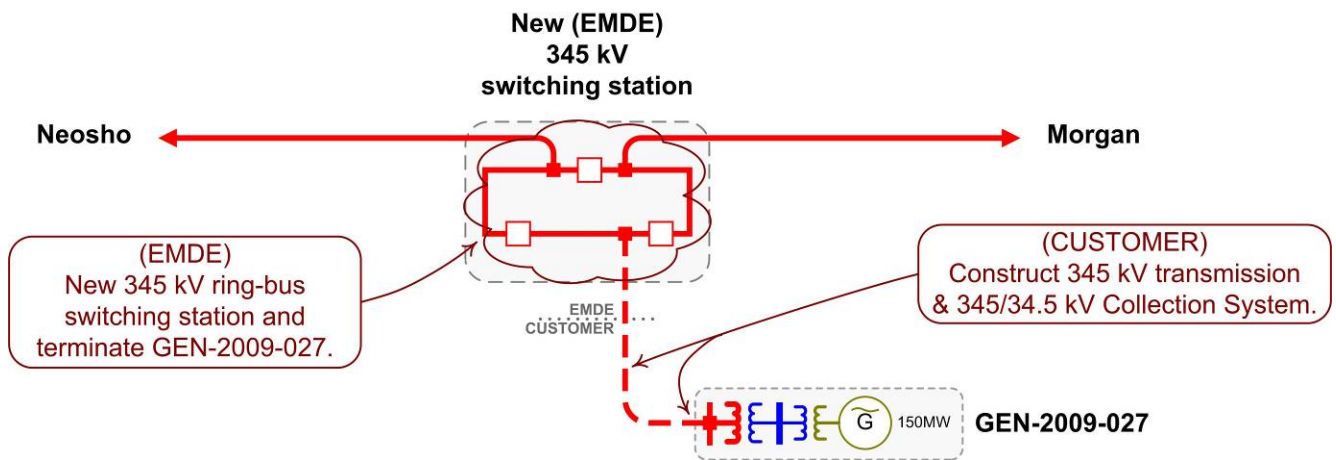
New (EMDE)
345 kV
switching station

Neosho

Morgan

(EMDE)
New 345 kV ring-bus switching station and terminate GEN-2009-027.

(CUSTOMER)
Construct 345 kV transmission & 345/34.5 kV Collection System.

EMDE
CUSTOMER

G

150MW

GEN-2009-027